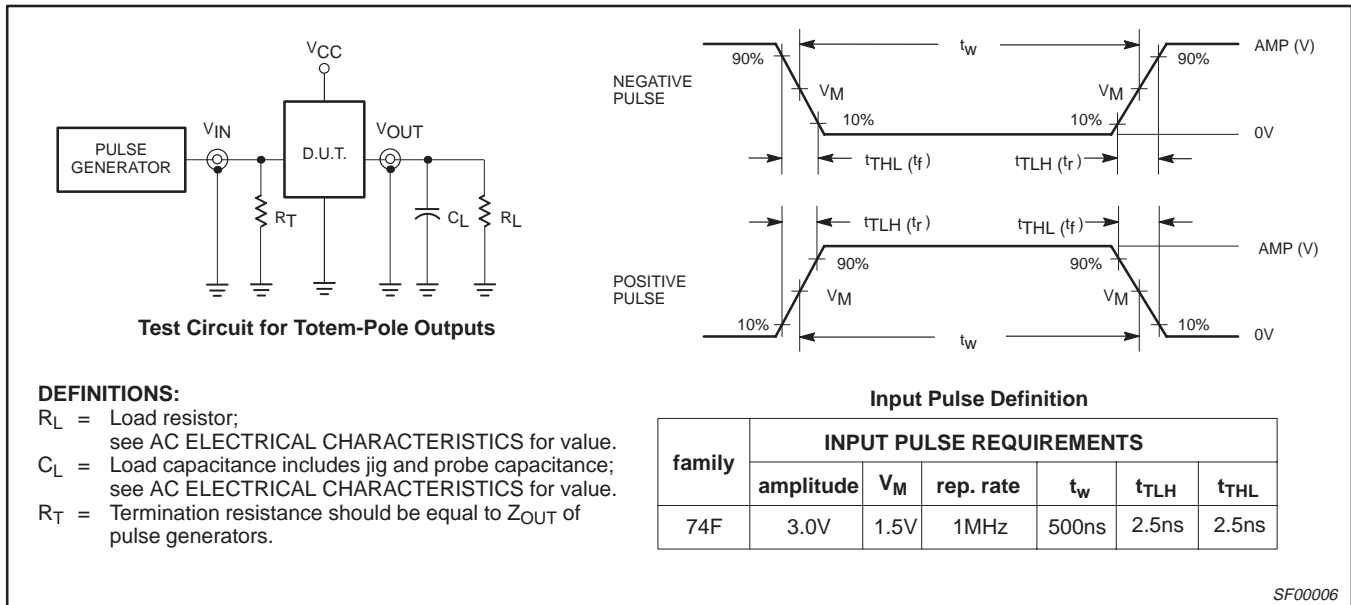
$V_{CC}$

PULSE GENERATOR

$V_{IN}$

D.U.T.

$V_{OUT}$

$R_T$

$C_L$

$R_L$

**Test Circuit for Totem-Pole Outputs**

NEGATIVE PULSE

90%

$t_w$

AMP (V)

90%

$V_M$

$V_M$

10%

10%

0V

$t_{THL}$ ($t_f$)

$t_{TLH}$ ($t_r$)

$t_{TLH}$ ($t_r$)

$t_{THL}$ ($t_f$)

AMP (V)

POSITIVE PULSE

90%

90%

$V_M$

$V_M$

10%

10%

0V

$t_w$

**DEFINITIONS:**

$R_L$ = Load resistor; see AC ELECTRICAL CHARACTERISTICS for value.

$C_L$ = Load capacitance includes jig and probe capacitance; see AC ELECTRICAL CHARACTERISTICS for value.

$R_T$ = Termination resistance should be equal to $Z_{OUT}$ of pulse generators.

**Input Pulse Definition**

| family | INPUT PULSE REQUIREMENTS | | | | | |
|---|---|---|---|---|---|---|
| | amplitude | $V_M$ | rep. rate | $t_w$ | $t_{TLH}$ | $t_{THL}$ |
| 74F | 3.0V | 1.5V | 1MHz | 500ns | 2.5ns | 2.5ns |

SF00006